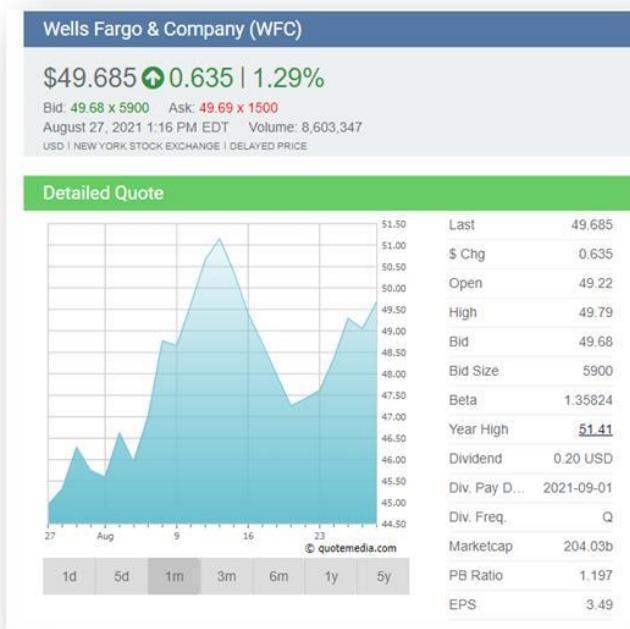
Wells Fargo & Company (WFC)

$49.685 0.635 | 1.29%

Bid: 49.68 x 5900 Ask: 49.69 x 1500
August 27, 2021 1:16 PM EDT Volume: 8,603,347
USD | NEW YORK STOCK EXCHANGE | DELAYED PRICE

Detailed Quote

51.50
51.00
50.50
50.00
49.50
49.00
48.50
48.00
47.50
47.00
46.50
46.00
45.50
45.00
44.50

27 Aug 9 16 23

© quotemedia.com

1d 5d 1m 3m 6m 1y 5y

| | |
|---|---|
| Last | 49.685 |
| $ Chg | 0.635 |
| Open | 49.22 |
| High | 49.79 |
| Bid | 49.68 |
| Bid Size | 5900 |
| Beta | 1.35824 |
| Year High | 51.41 |
| Dividend | 0.20 USD |
| Div. Pay D... | 2021-09-01 |
| Div. Freq. | Q |
| Marketcap | 204.03b |
| PB Ratio | 1.197 |
| EPS | 3.49 |